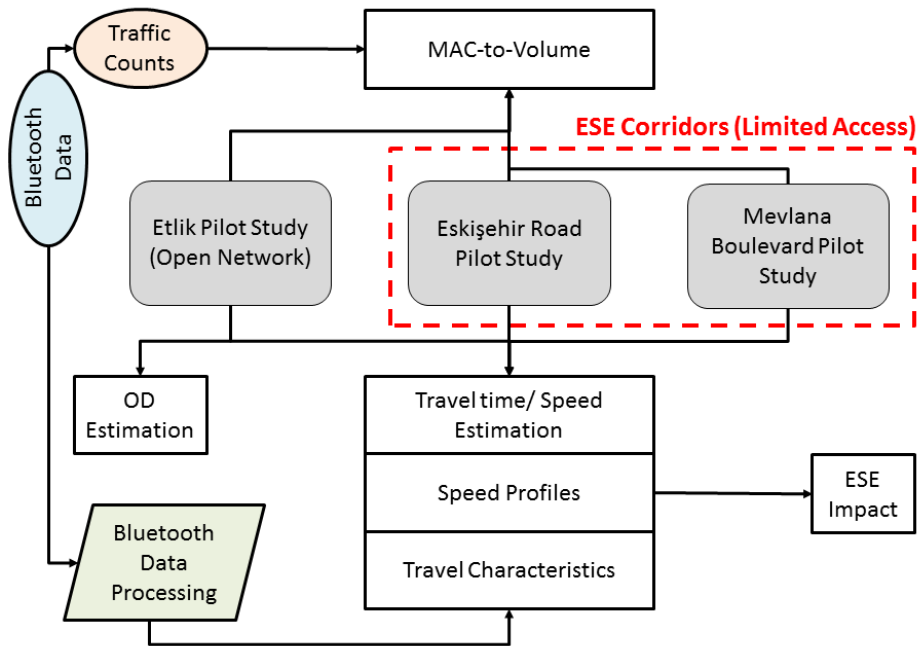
Traffic Counts

MAC-to-Volume

Bluetooth Data

ESE Corridors (Limited Access)

Etlik Pilot Study (Open Network)

Eskişehir Road Pilot Study

Mevlana Boulevard Pilot Study

OD Estimation

Travel time/ Speed Estimation

Speed Profiles

Travel Characteristics

ESE Impact

Bluetooth Data Processing